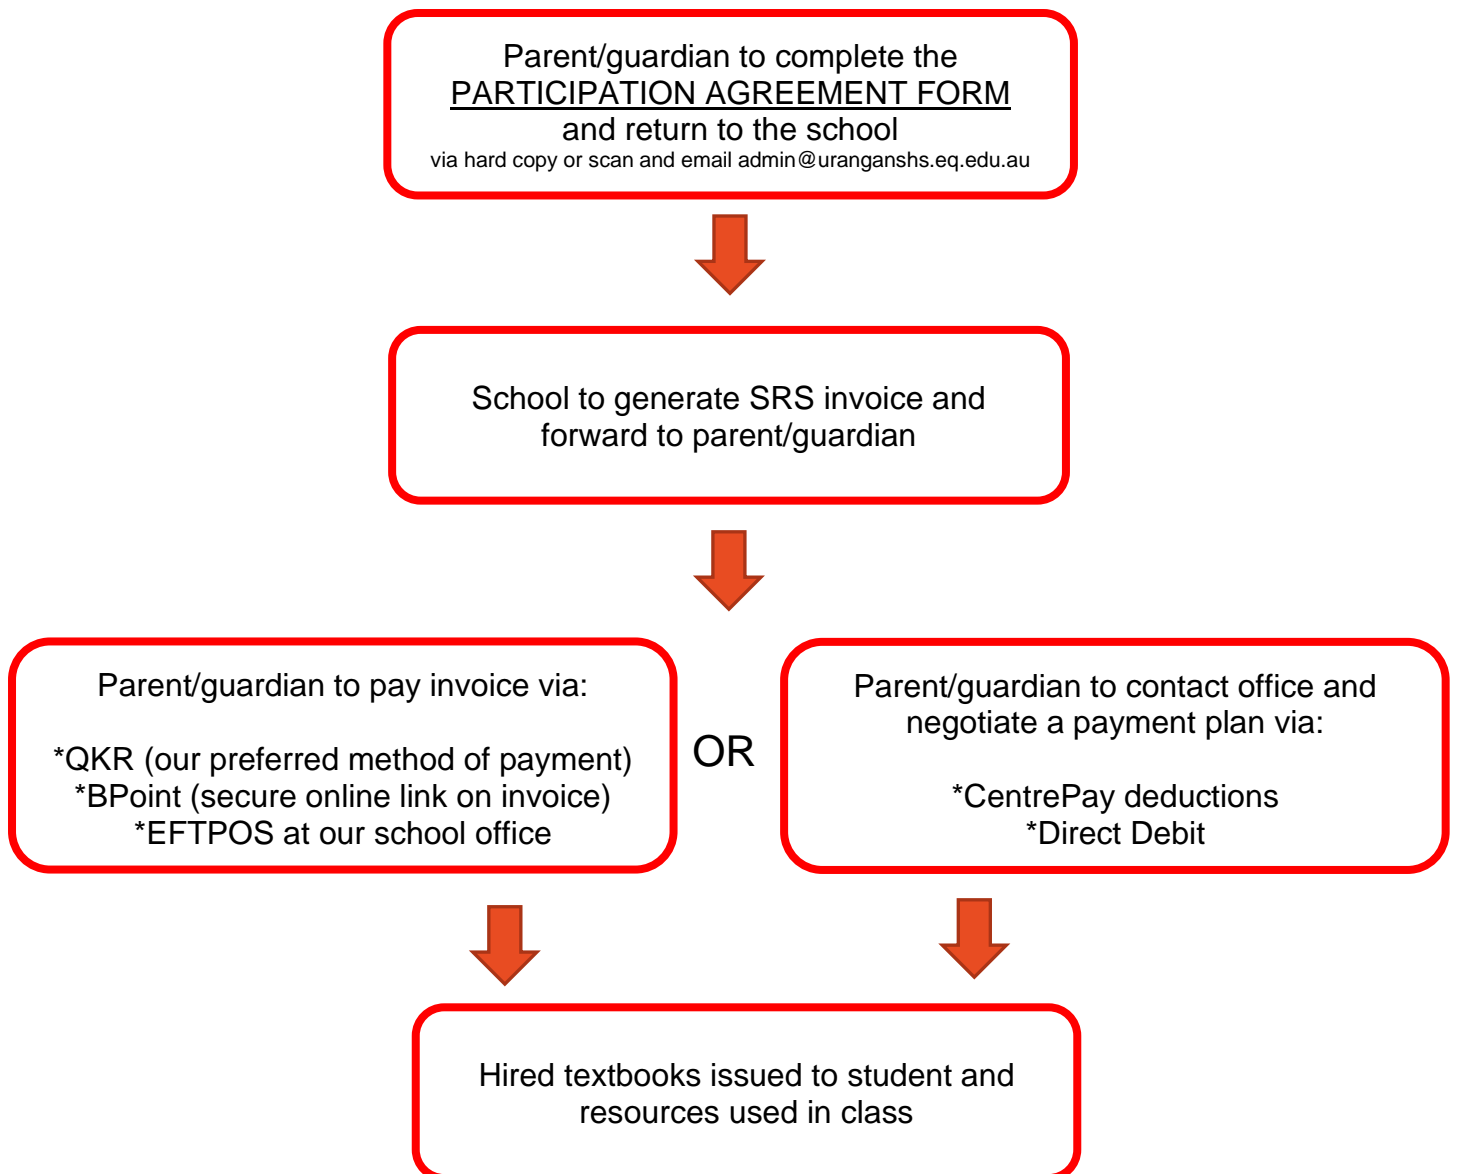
Parent/guardian to complete the PARTICIPATION AGREEMENT FORM and return to the school
via hard copy or scan and email admin@uranganshs.eq.edu.au

School to generate SRS invoice and forward to parent/guardian

Parent/guardian to pay invoice via:

*QKR (our preferred method of payment)
*BPoint (secure online link on invoice)
*EFTPOS at our school office

OR

Parent/guardian to contact office and negotiate a payment plan via:

*CentrePay deductions
*Direct Debit

Hired textbooks issued to student and resources used in class